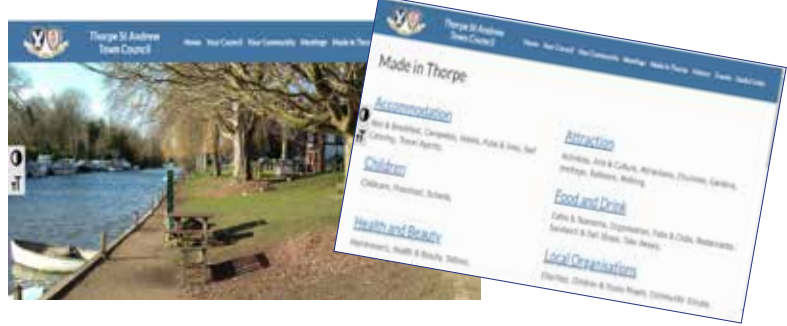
Thorpe St Andrew Town Council

Home Your Council Your Community Meetings Made in Thorpe

Thorpe St Andrew Town Council

Home Your Council Your Community Meetings Made in Thorpe History Events Useful Links

Made in Thorpe

Accommodation

Bed & Breakfast, Campsites, Hotels, Pubs & Inns, Self Catering, Travel Agents.

Children

Childcare, Preschool, Schools.

Health and Beauty

Hairdressers, Health & Beauty, Tattoos.

Attraction

Activities, Arts & Crafts, Attractions, Churches, Gardens, Heritage, Relaxers, Walking.

Food and Drink

Cafes & Tearooms, Organisations, Pubs & Clubs, Restaurants, Sandwich & Deli Shops, Take Aways.

Local Organisations

Charities, Children & Youth Groups, Community Groups.